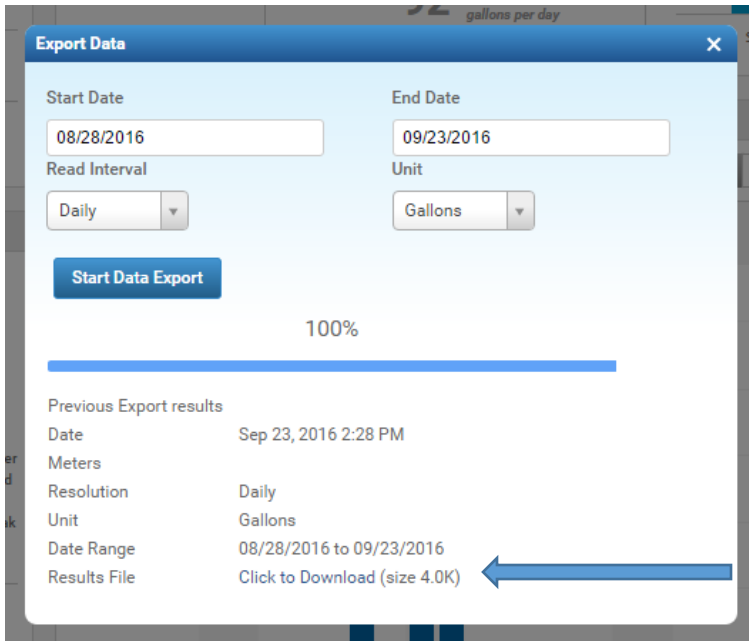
gallons per day

Export Data

×

Start Date

08/28/2016

End Date

09/23/2016

Read Interval

Daily

Unit

Gallons

Start Data Export

100%

Previous Export results

| | |
|---|---|
| Date | Sep 23, 2016 2:28 PM |
| Meters | |
| Resolution | Daily |
| Unit | Gallons |
| Date Range | 08/28/2016 to 09/23/2016 |
| Results File | Click to Download (size 4.0K) |